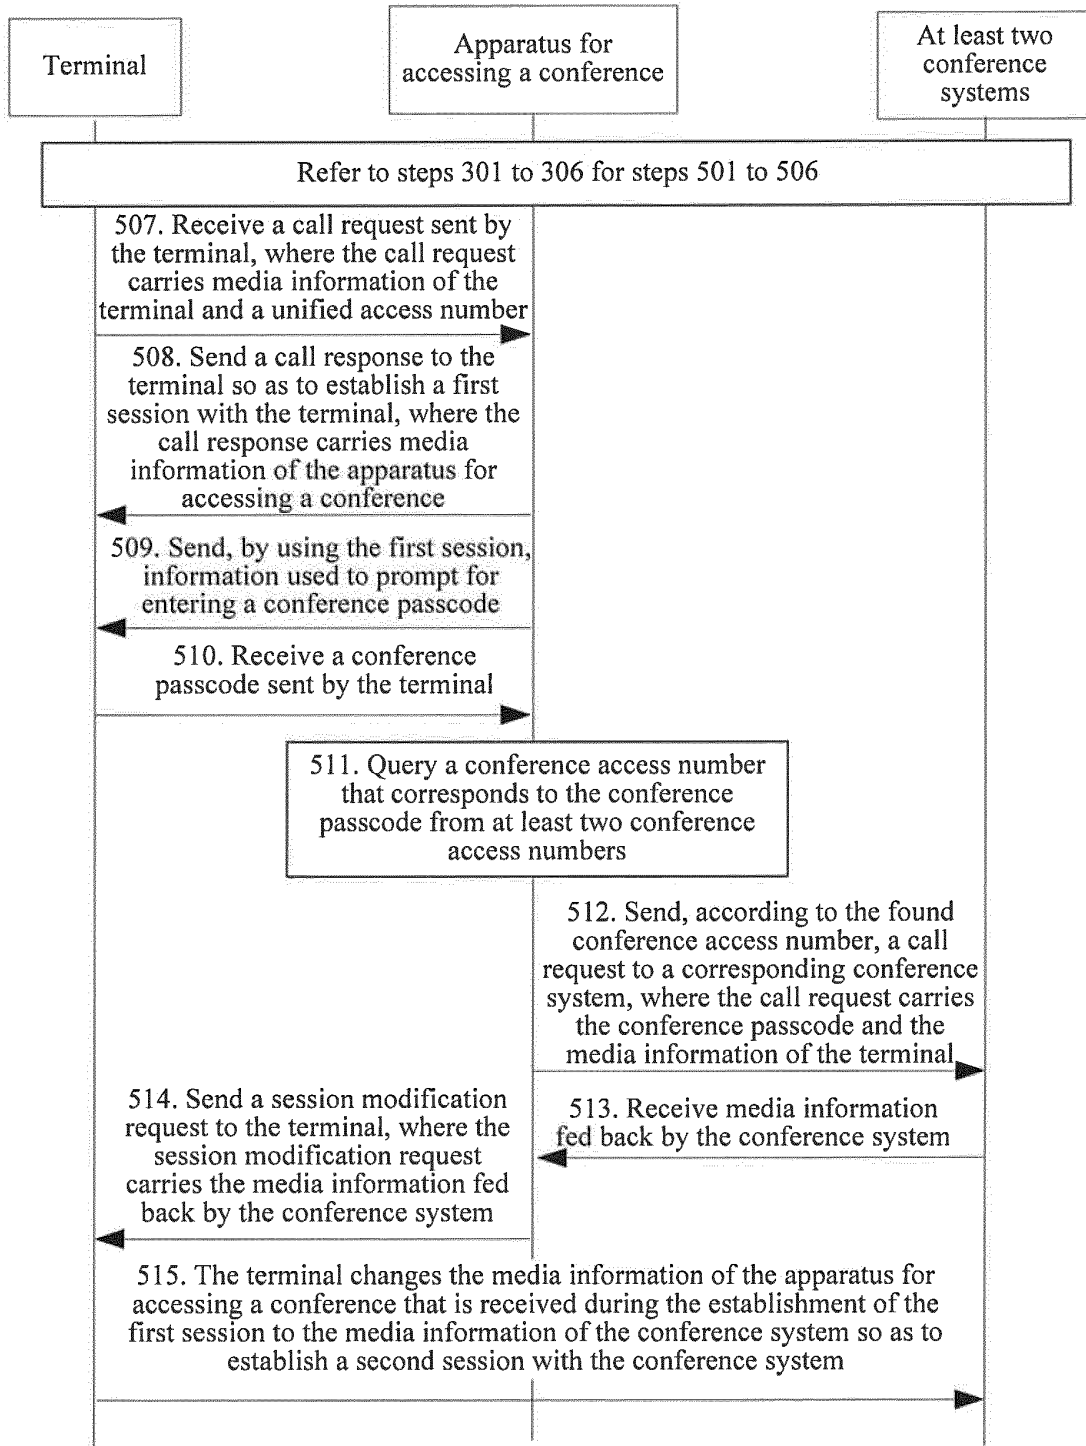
Terminal

Apparatus for accessing a conference

At least two conference systems

Refer to steps 301 to 306 for steps 501 to 506

507. Receive a call request sent by the terminal, where the call request carries media information of the terminal and a unified access number

508. Send a call response to the terminal so as to establish a first session with the terminal, where the call response carries media information of the apparatus for accessing a conference

509. Send, by using the first session, information used to prompt for entering a conference passcode

510. Receive a conference passcode sent by the terminal

511. Query a conference access number that corresponds to the conference passcode from at least two conference access numbers

512. Send, according to the found conference access number, a call request to a corresponding conference system, where the call request carries the conference passcode and the media information of the terminal

514. Send a session modification request to the terminal, where the session modification request carries the media information fed back by the conference system

513. Receive media information fed back by the conference system

515. The terminal changes the media information of the apparatus for accessing a conference that is received during the establishment of the first session to the media information of the conference system so as to establish a second session with the conference system